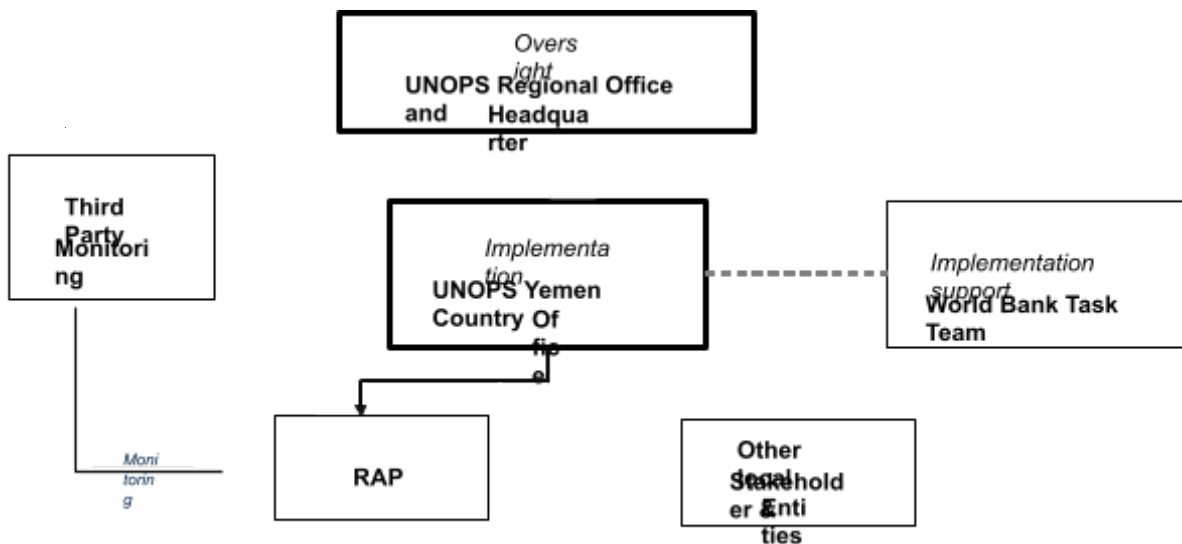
Overs ight
UNOPS Regional Office and Headqua rter

Third Party Monitori ng

Implementa tion
UNOPS Yemen Country Of fic e

Implementation support
World Bank Task Team

Moni torin g

RAP

Other Stakehold er & legal Enti ties